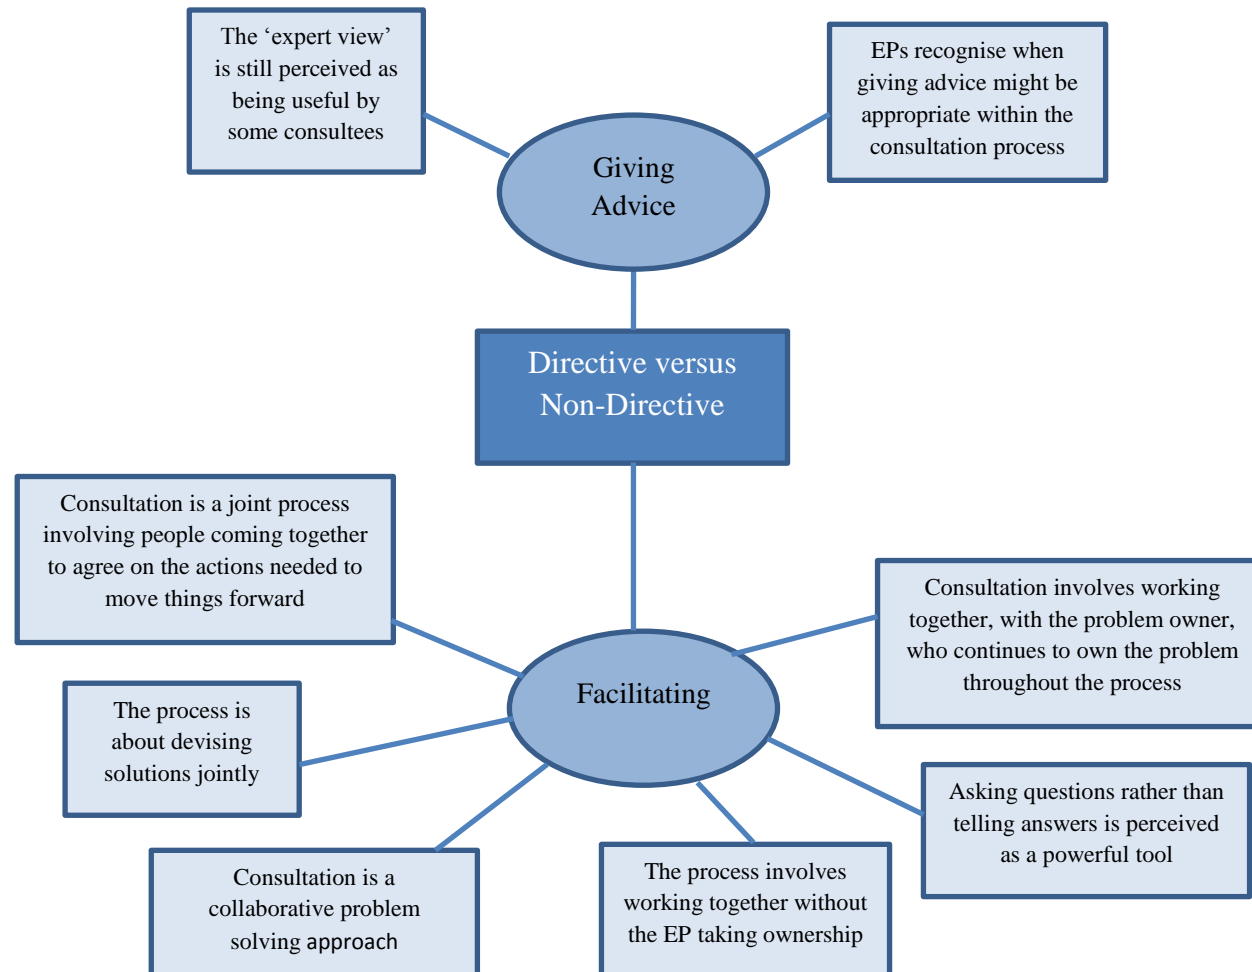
The 'expert view' is still perceived as being useful by some consultees

EPs recognise when giving advice might be appropriate within the consultation process

Giving Advice

Directive versus Non-Directive

Consultation is a joint process involving people coming together to agree on the actions needed to move things forward

Consultation involves working together, with the problem owner, who continues to own the problem throughout the process

Facilitating

The process is about devising solutions jointly

Asking questions rather than telling answers is perceived as a powerful tool

Consultation is a collaborative problem solving approach

The process involves working together without the EP taking ownership